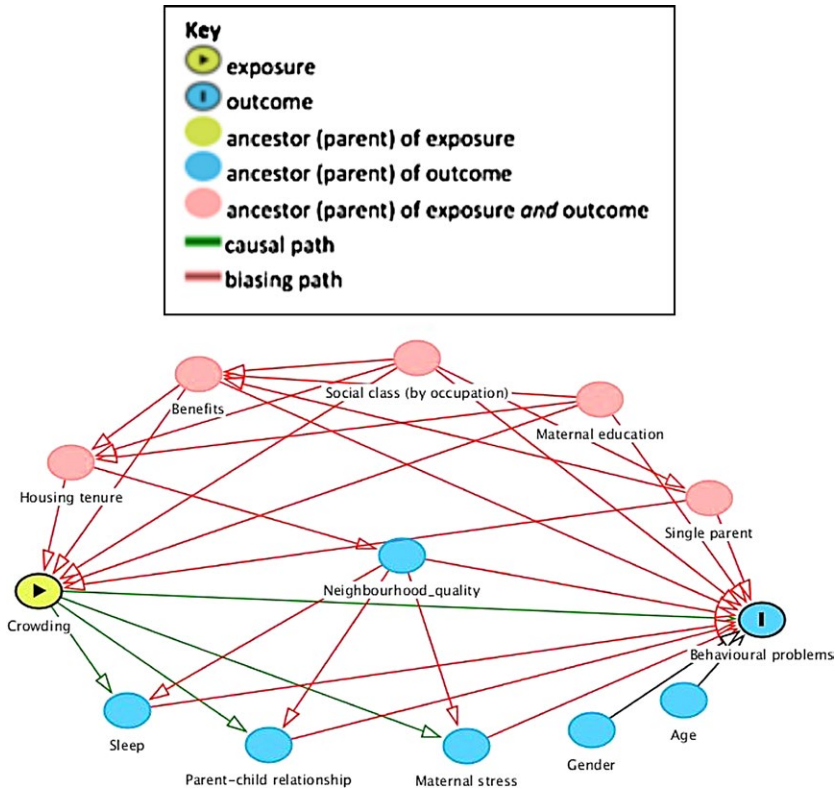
Key
exposure
outcome
ancestor (parent) of exposure
ancestor (parent) of outcome
ancestor (parent) of exposure *and* outcome
causal path
biasing path

Social class (by occupation)
Benefits
Maternal education
Housing tenure
Single parent
Neighbourhood_quality
Crowding
Behavioural problems
Sleep
Age
Gender
Parent-child relationship
Maternal stress